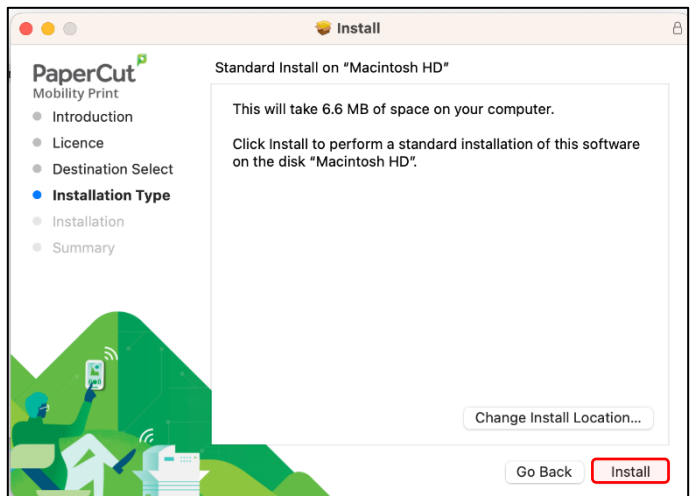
Install

PaperCut
Mobility Print

Introduction
Licence
Destination Select
Installation Type
Installation
Summary

Standard Install on "Macintosh HD"

This will take 6.6 MB of space on your computer.

Click Install to perform a standard installation of this software on the disk "Macintosh HD".

Change Install Location...

Go Back
Install